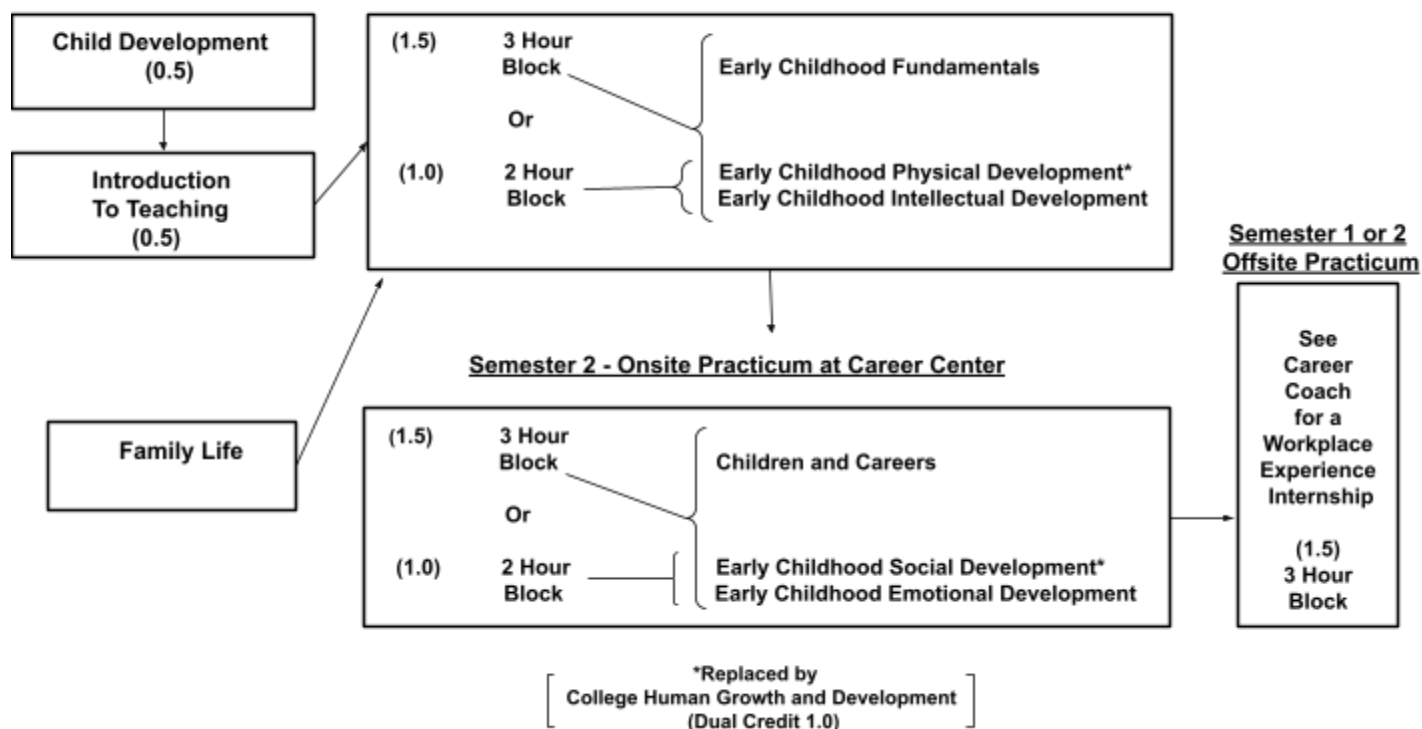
Child Development
(0.5)

Introduction To Teaching
(0.5)

Family Life

(1.5) 3 Hour Block

Early Childhood Fundamentals

Or

(1.0) 2 Hour Block

Early Childhood Physical Development*
Early Childhood Intellectual Development

Semester 1 or 2 Offsite Practicum

Semester 2 - Onsite Practicum at Career Center

(1.5) 3 Hour Block

Children and Careers

Or

(1.0) 2 Hour Block

Early Childhood Social Development*
Early Childhood Emotional Development

See Career Coach for a Workplace Experience Internship

(1.5)
3 Hour Block

*Replaced by
College Human Growth and Development
(Dual Credit 1.0)